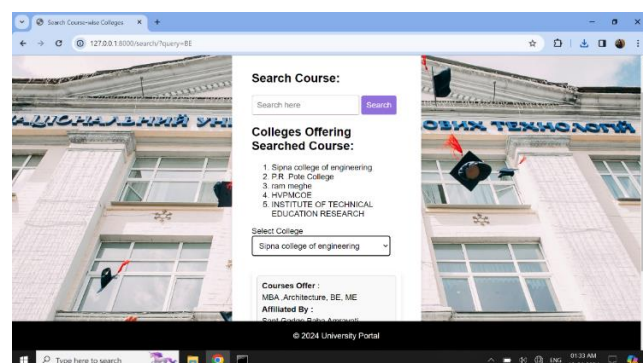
Search Course-wise Colleges

127.0.0.1:8000/search/?query=BE

Search Course:

Search here

Search

Colleges Offering Searched Course:

1. Sipna college of engineering
2. P.R. Pote College
3. ram meghe
4. HVPMCOE
5. INSTITUTE OF TECHNICAL EDUCATION RESEARCH

Select College

Sipna college of engineering

Courses Offer :
MBA ,Architecture, BE, ME
Affiliated By :
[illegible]

© 2024 University Portal

Type here to search

ENG

01:33 AM